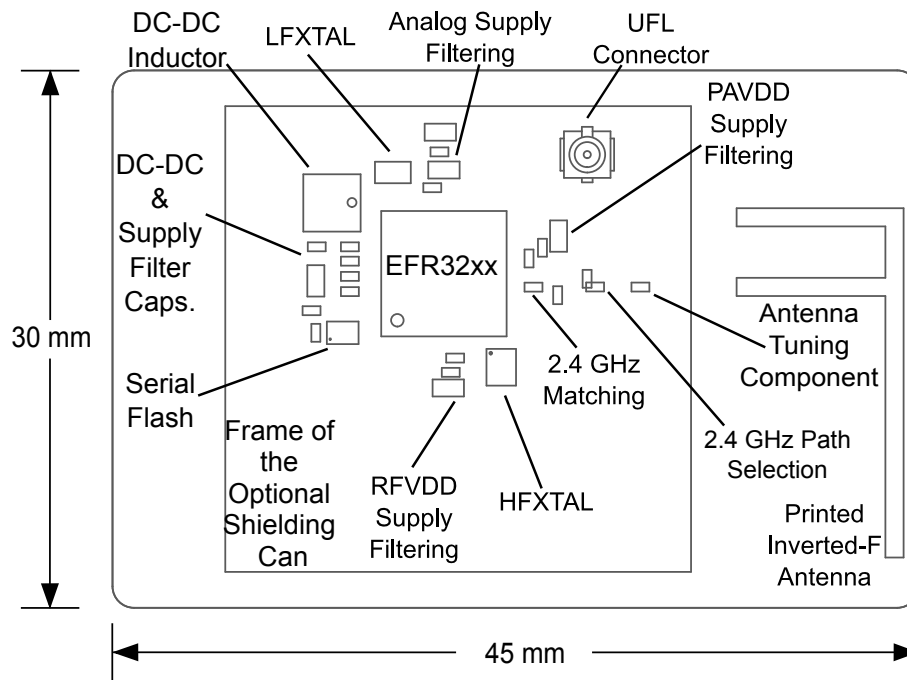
DC-DC Inductor

LFXTAL

Analog Supply Filtering

UFL Connector

PAVDD Supply Filtering

DC-DC & Supply Filter Caps.

EFR32xx

30 mm

Antenna Tuning Component

2.4 GHz Matching

Serial Flash

Frame of the Optional Shielding Can

RFVDD Supply Filtering

HFXTAL

2.4 GHz Path Selection

Printed Inverted-F Antenna

45 mm